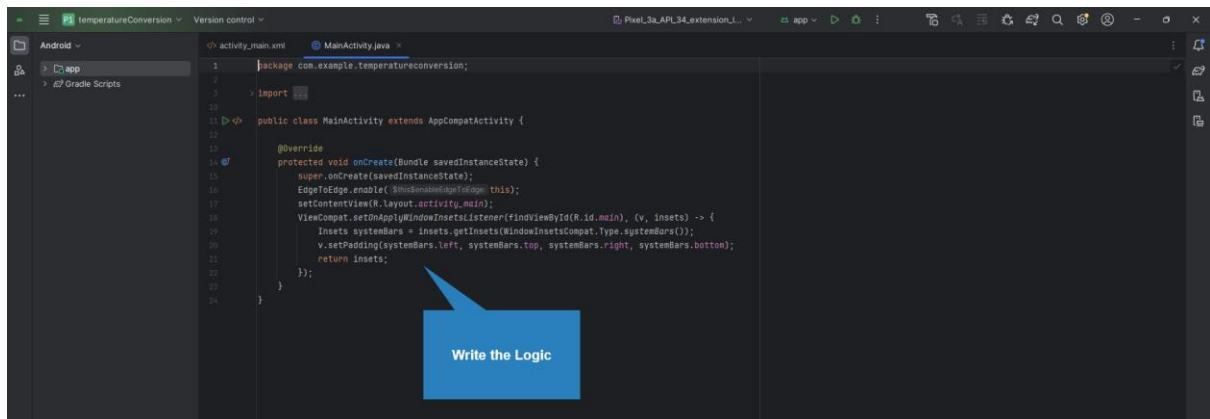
PT temperatureConversion Version control

Pixel_3a_API_34_extension_l... app

Android

app
Gradle Scripts

activity_main.xml MainActivity.java

1 package com.example.temperatureconversion;
2
3 import ...
10
11 public class MainActivity extends AppCompatActivity {
12
13 @Override
14 protected void onCreate(Bundle savedInstanceState) {
15 super.onCreate(savedInstanceState);
16 EdgeToEdge.enable( $this$enableEdgeToEdge: this);
17 setContentView(R.layout.activity_main);
18 ViewCompat.setOnApplyWindowInsetsListener(findViewById(R.id.main), (v, insets) -> {
19 Insets systemBars = insets.getInsets(WindowInsetsCompat.Type.systemBars());
20 v.setPadding(systemBars.left, systemBars.top, systemBars.right, systemBars.bottom);
21 return insets;
22 });
23 }
24 }

Write the Logic